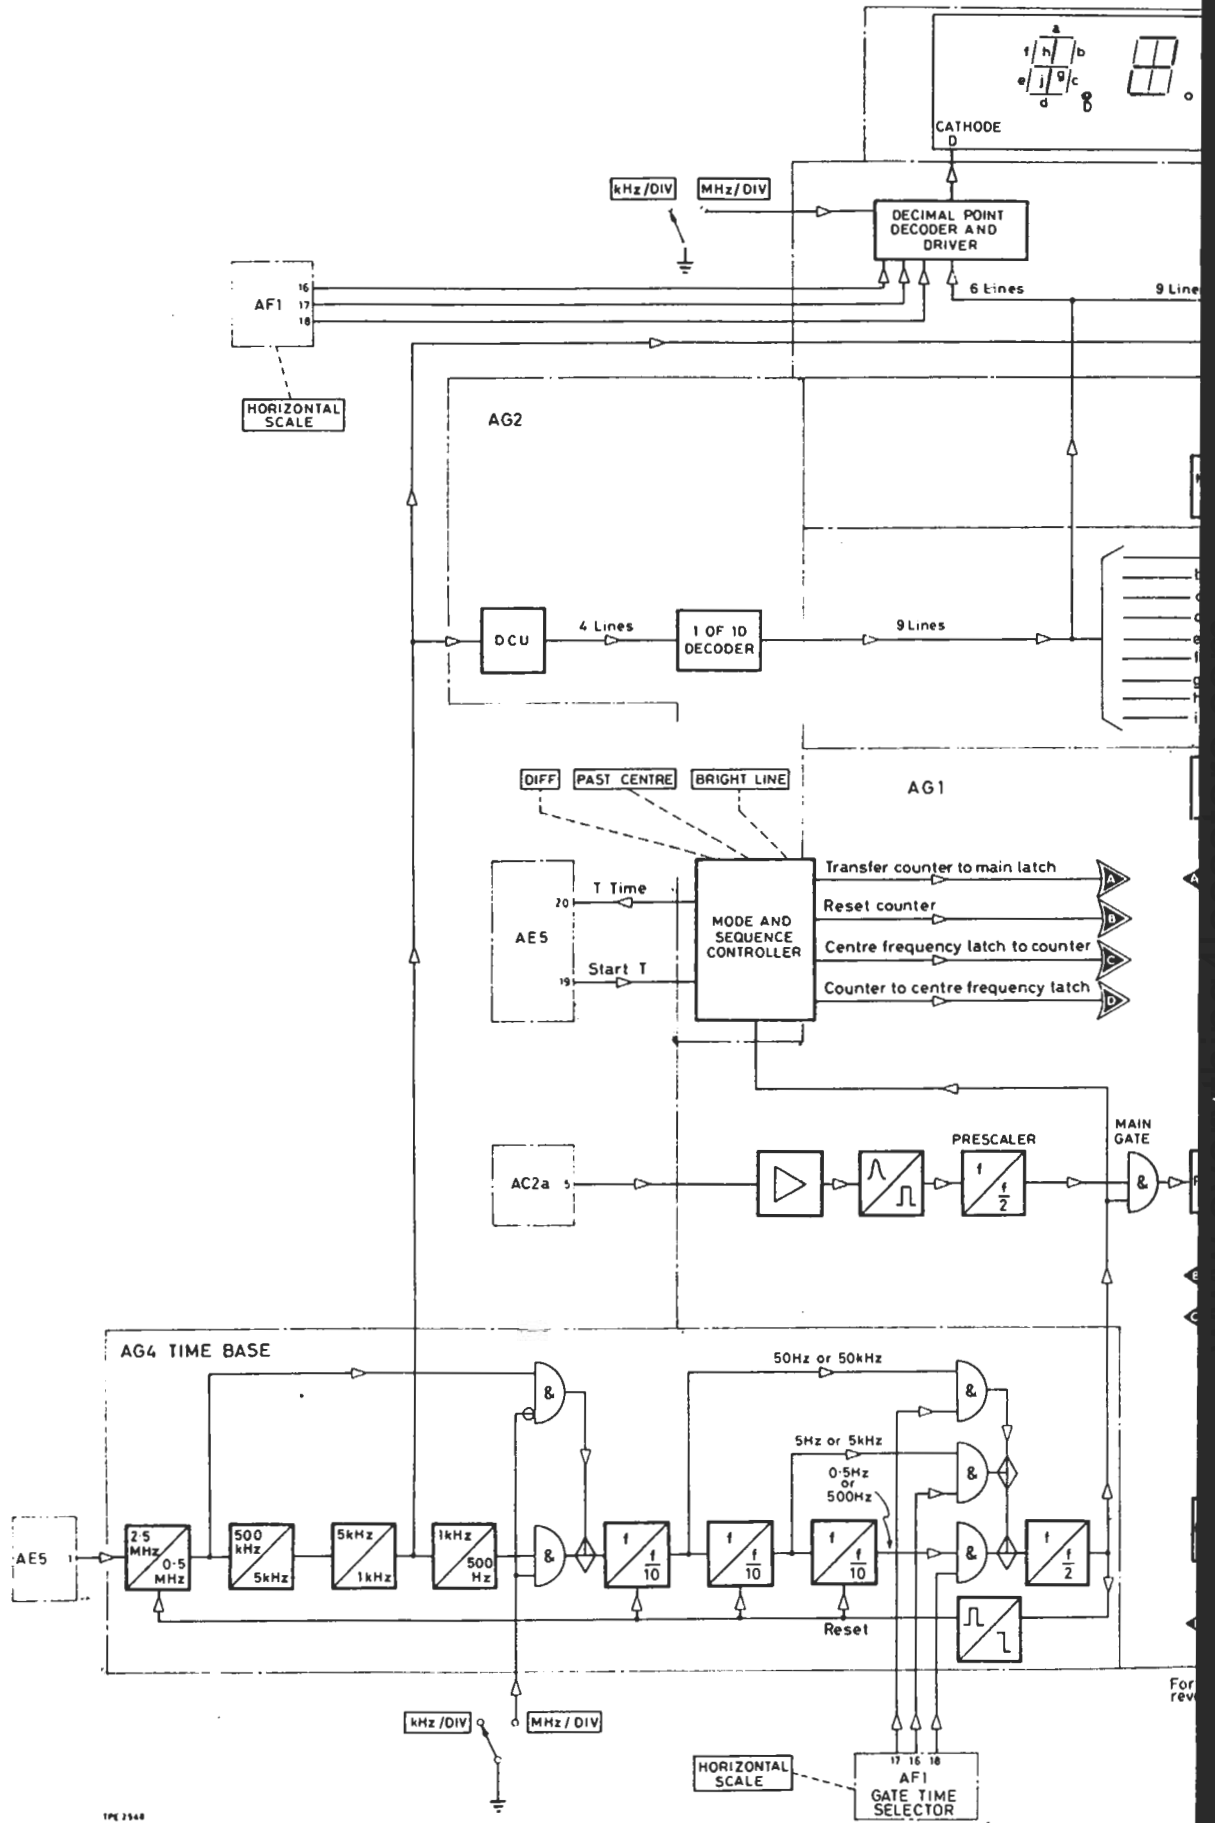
a
f h b
e j g c
d
CATHODE
D
kHz/DIV MHz/DIV
DECIMAL POINT DECODER AND DRIVER
AF1
16
17
18
6 Lines
9 Line
HORIZONTAL SCALE
AG2
DCU
4 Lines
1 OF 10 DECODER
9 Lines
b
c
d
e
f
g
h
i
DIFF PAST CENTRE BRIGHT LINE
AG1
AE5
20
T Time
19
Start T
MODE AND SEQUENCE CONTROLLER
Transfer counter to main latch
A
Reset counter
B
Centre frequency latch to counter
C
Counter to centre frequency latch
D
MAIN GATE
PRESCALER
AC2a
5
$\frac{f}{2}$
&
AG4 TIME BASE
50Hz or 50kHz
&
&
5Hz or 5kHz
0·5Hz or 500Hz
AE5
1
2·5 MHz 0·5 MHz
500 kHz 5kHz
5kHz 1kHz
1kHz 500 Hz
&
$\frac{f}{10}$
$\frac{f}{10}$
$\frac{f}{10}$
&
$\frac{f}{2}$
Reset
For
rev
kHz/DIV MHz/DIV
HORIZONTAL SCALE
17 16 18
AF1 GATE TIME SELECTOR
TPE 2548